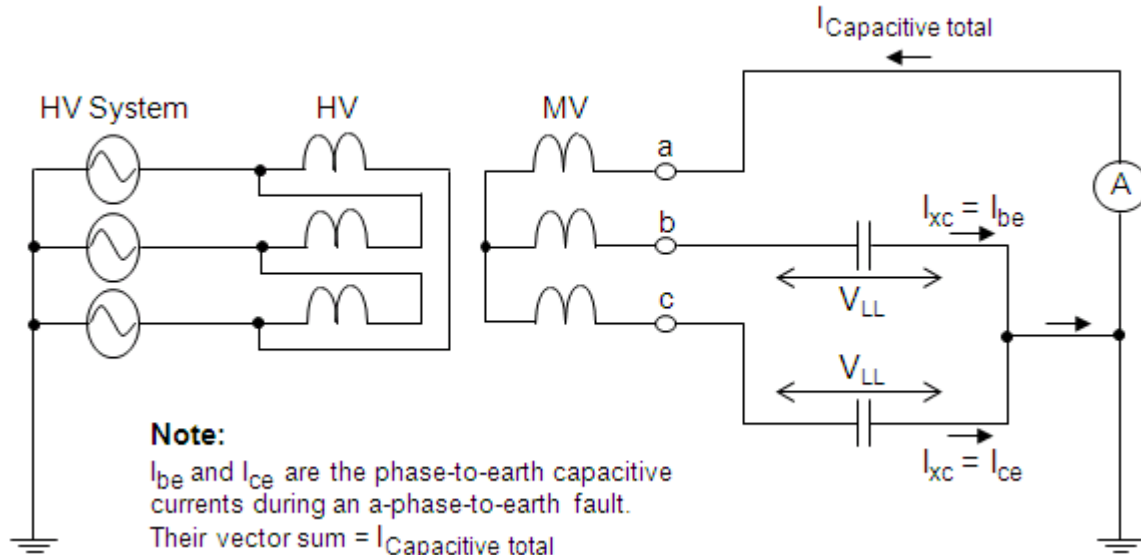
$I_{Capacitive\ total}$

HV System

HV

MV

a

b

c

A

$I_{xc} = I_{be}$

$V_{LL}$

$V_{LL}$

$I_{xc} = I_{ce}$

Note:

$I_{be}$ and $I_{ce}$ are the phase-to-earth capacitive currents during an a-phase-to-earth fault.

Their vector sum = $I_{Capacitive\ total}$